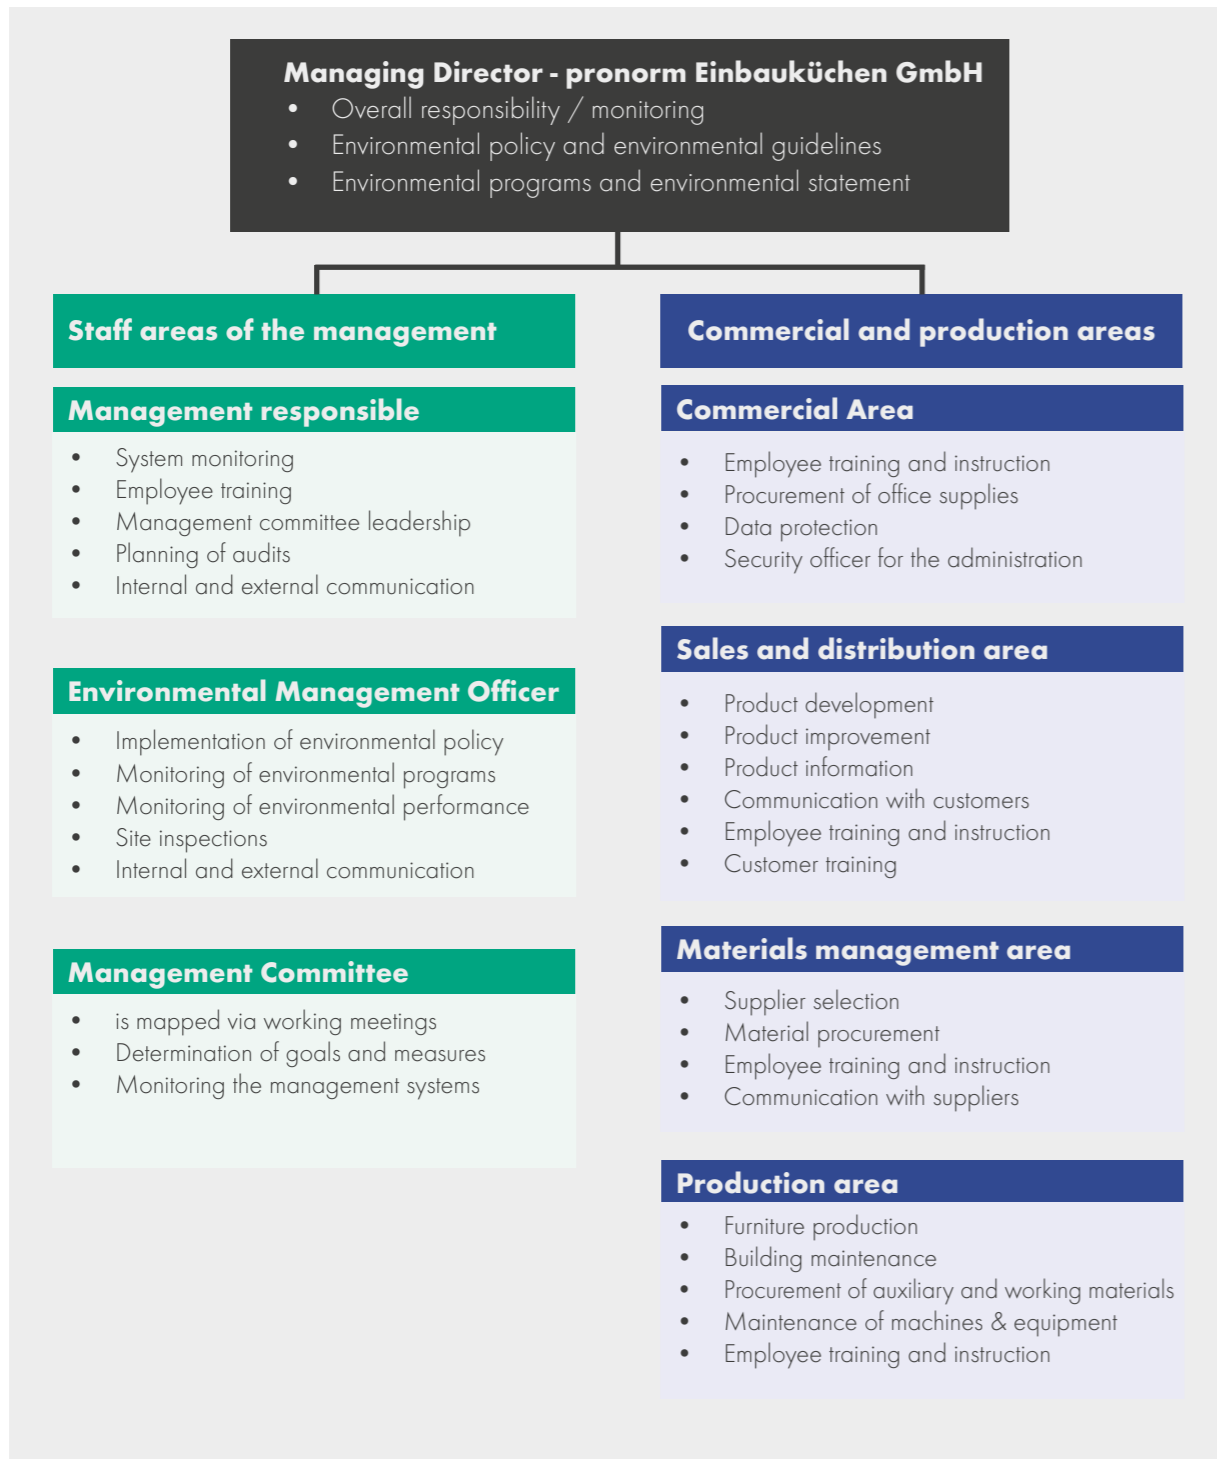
Managing Director - pronorm Einbauküchen GmbH
- Overall responsibility / monitoring
- Environmental policy and environmental guidelines
- Environmental programs and environmental statement

Staff areas of the management

Management responsible
- System monitoring
- Employee training
- Management committee leadership
- Planning of audits
- Internal and external communication

Environmental Management Officer
- Implementation of environmental policy
- Monitoring of environmental programs
- Monitoring of environmental performance
- Site inspections
- Internal and external communication

Management Committee
- is mapped via working meetings
- Determination of goals and measures
- Monitoring the management systems

Commercial and production areas

Commercial Area
- Employee training and instruction
- Procurement of office supplies
- Data protection
- Security officer for the administration

Sales and distribution area
- Product development
- Product improvement
- Product information
- Communication with customers
- Employee training and instruction
- Customer training

Materials management area
- Supplier selection
- Material procurement
- Employee training and instruction
- Communication with suppliers

Production area
- Furniture production
- Building maintenance
- Procurement of auxiliary and working materials
- Maintenance of machines & equipment
- Employee training and instruction